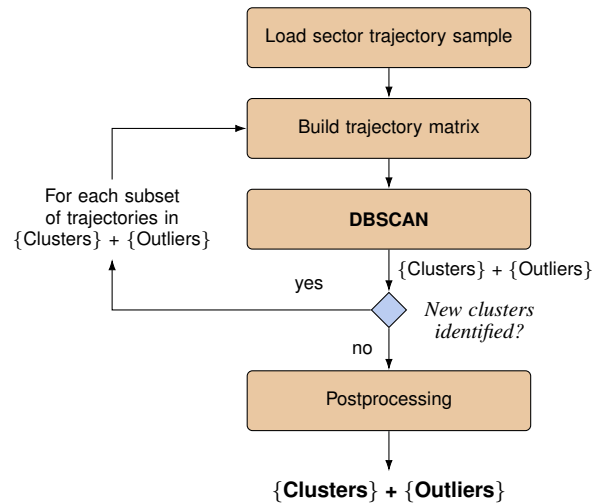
Load sector trajectory sample

Build trajectory matrix

For each subset of trajectories in {Clusters} + {Outliers}

DBSCAN

{Clusters} + {Outliers}

yes

New clusters identified?

no

Postprocessing

{Clusters} + {Outliers}